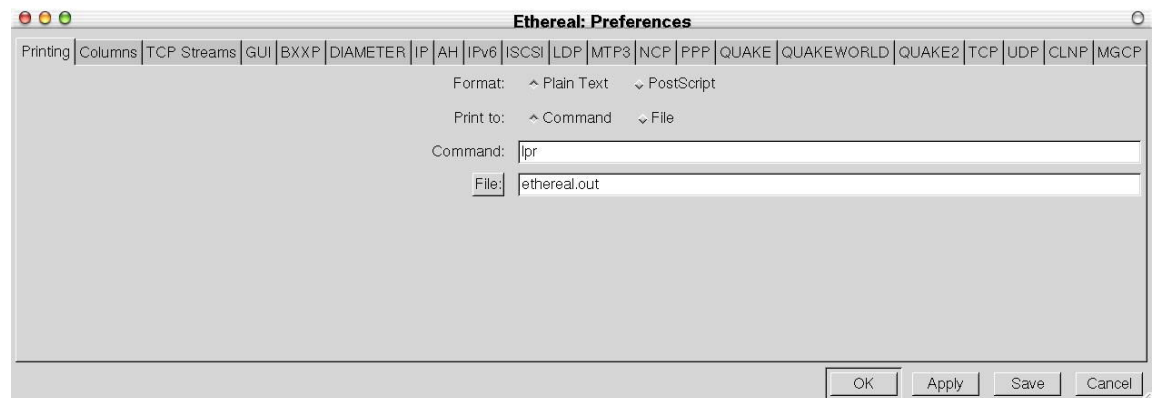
Ethereal: Preferences

Printing | Columns | TCP Streams | GUI | BXXP | DIAMETER | IP | AH | IPv6 | ISCSI | LDP | MTP3 | NCP | PPP | QUAKE | QUAKEWORLD | QUAKE2 | TCP | UDP | CLNP | MGCP

Format: Plain Text PostScript

Print to: Command File

Command: lpr

File: ethereal.out

OK Apply Save Cancel